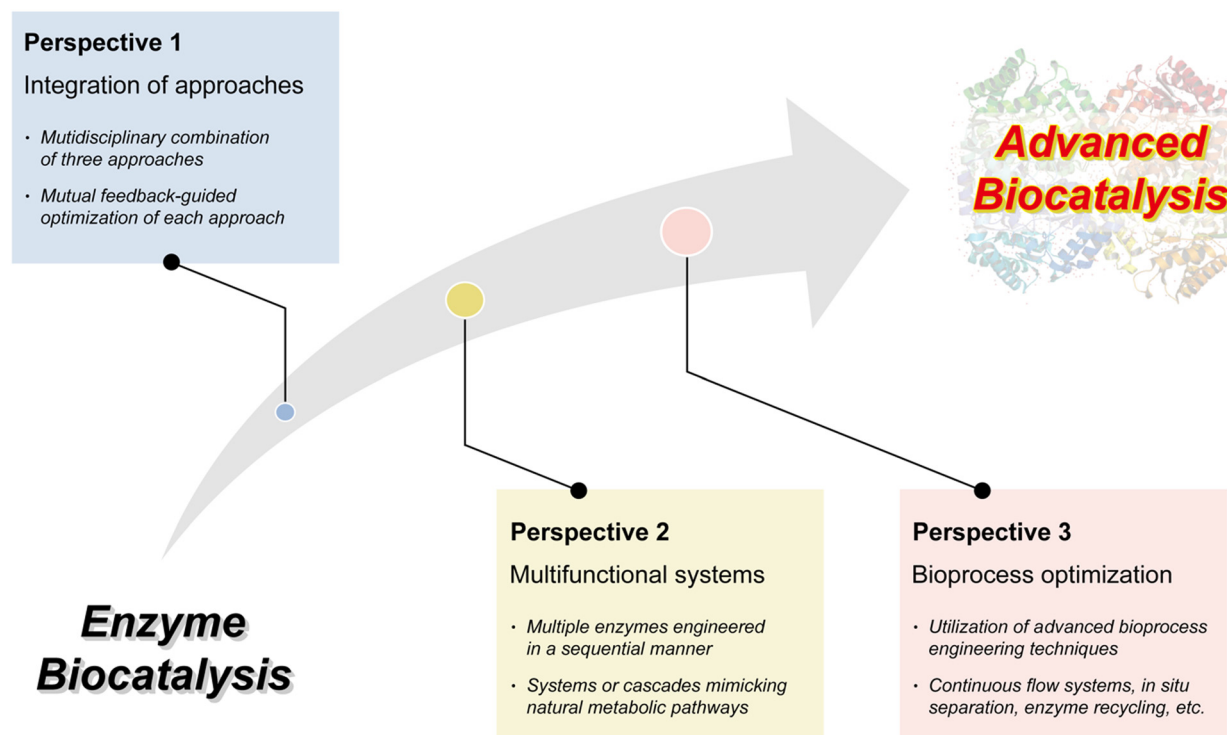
**Perspective 1**

Integration of approaches

- Mutidisciplinary combination of three approaches
- Mutual feedback-guided optimization of each approach

Advanced Biocatalysis

Enzyme Biocatalysis

**Perspective 2**

Multifunctional systems

- Multiple enzymes engineered in a sequential manner
- Systems or cascades mimicking natural metabolic pathways

**Perspective 3**

Bioprocess optimization

- Utilization of advanced bioprocess engineering techniques
- Continuous flow systems, in situ separation, enzyme recycling, etc.